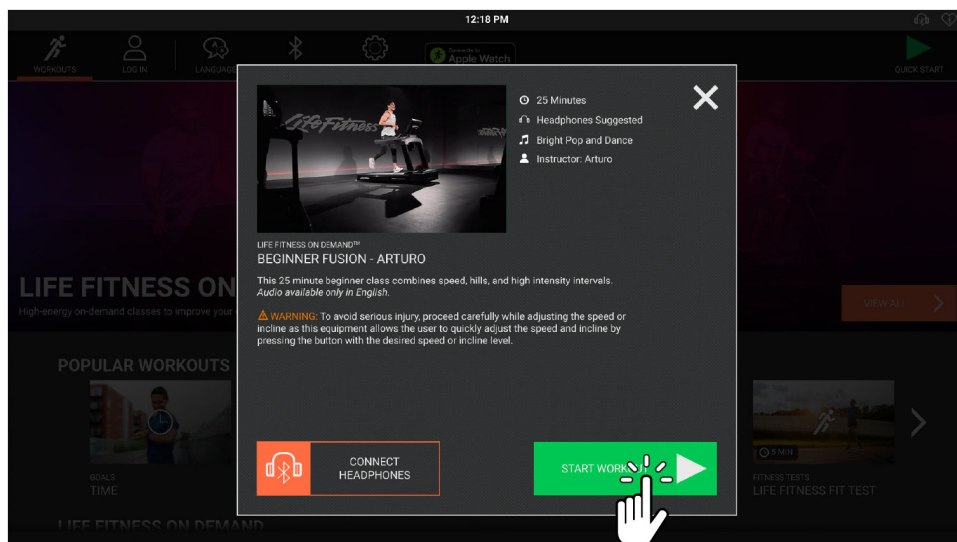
12:18 PM

WORKOUTS
LOG IN
LANGUAGE
Connects to Apple Watch
QUICK START

LIFE FITNESS ON
High-energy on-demand classes to improve your
VIEW ALL

POPULAR WORKOUTS
GOALS
TIME
5 MIN
FITNESS TESTS
LIFE FITNESS FIT TEST
LIFE FITNESS ON DEMAND

25 Minutes
Headphones Suggested
Bright Pop and Dance
Instructor: Arturo

LIFE FITNESS ON DEMAND™
BEGINNER FUSION - ARTURO

This 25 minute beginner class combines speed, hills, and high intensity intervals.
Audio available only in English.

WARNING: To avoid serious injury, proceed carefully while adjusting the speed or incline as this equipment allows the user to quickly adjust the speed and incline by pressing the button with the desired speed or incline level.

CONNECT HEADPHONES

START WORK